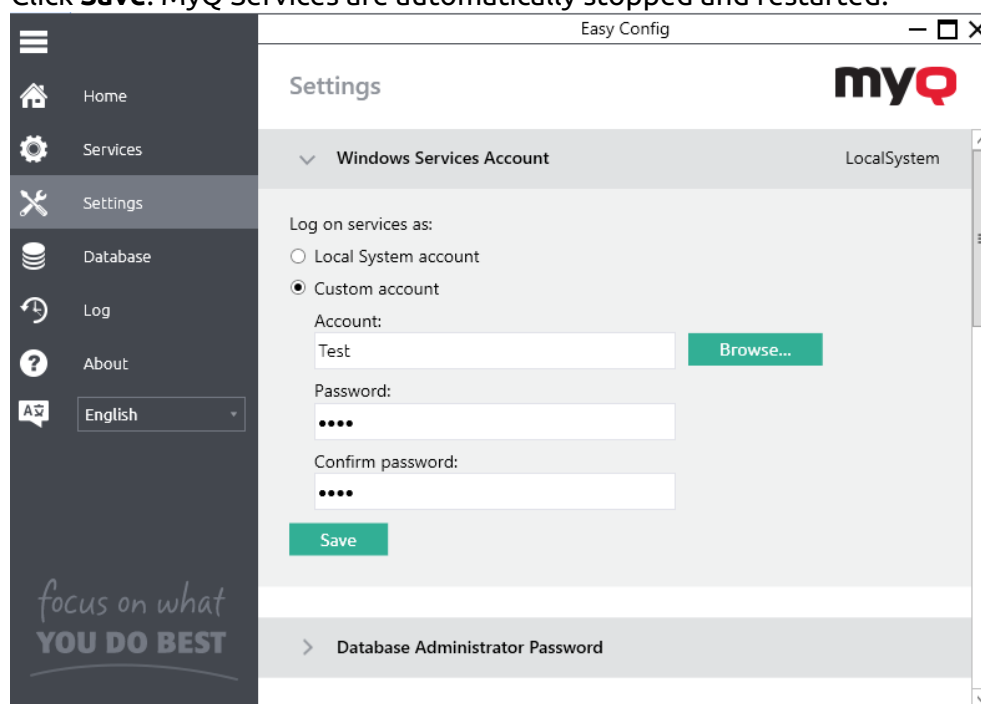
Click **Save**. MyQ Services are automatically stopped and restarted.

Easy Config

Home
Services
Settings
Database
Log
About
English

focus on what
YOU DO BEST

Settings

myQ

Windows Services Account
LocalSystem

Log on services as:
Local System account
Custom account
Account:
Test
Browse...
Password:
••••
Confirm password:
••••
Save

Database Administrator Password